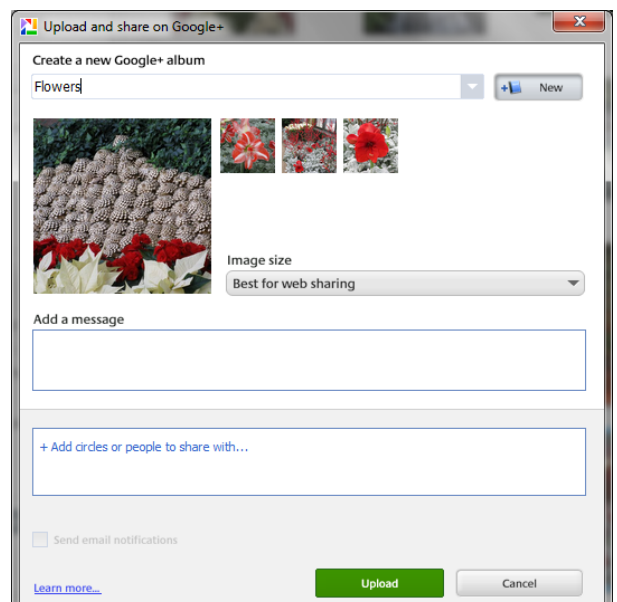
Upload and share on Google+

Create a new Google+ album

Flowers

New

Image size

Best for web sharing

Add a message

+ Add circles or people to share with...

Send email notifications

Learn more...

Upload

Cancel